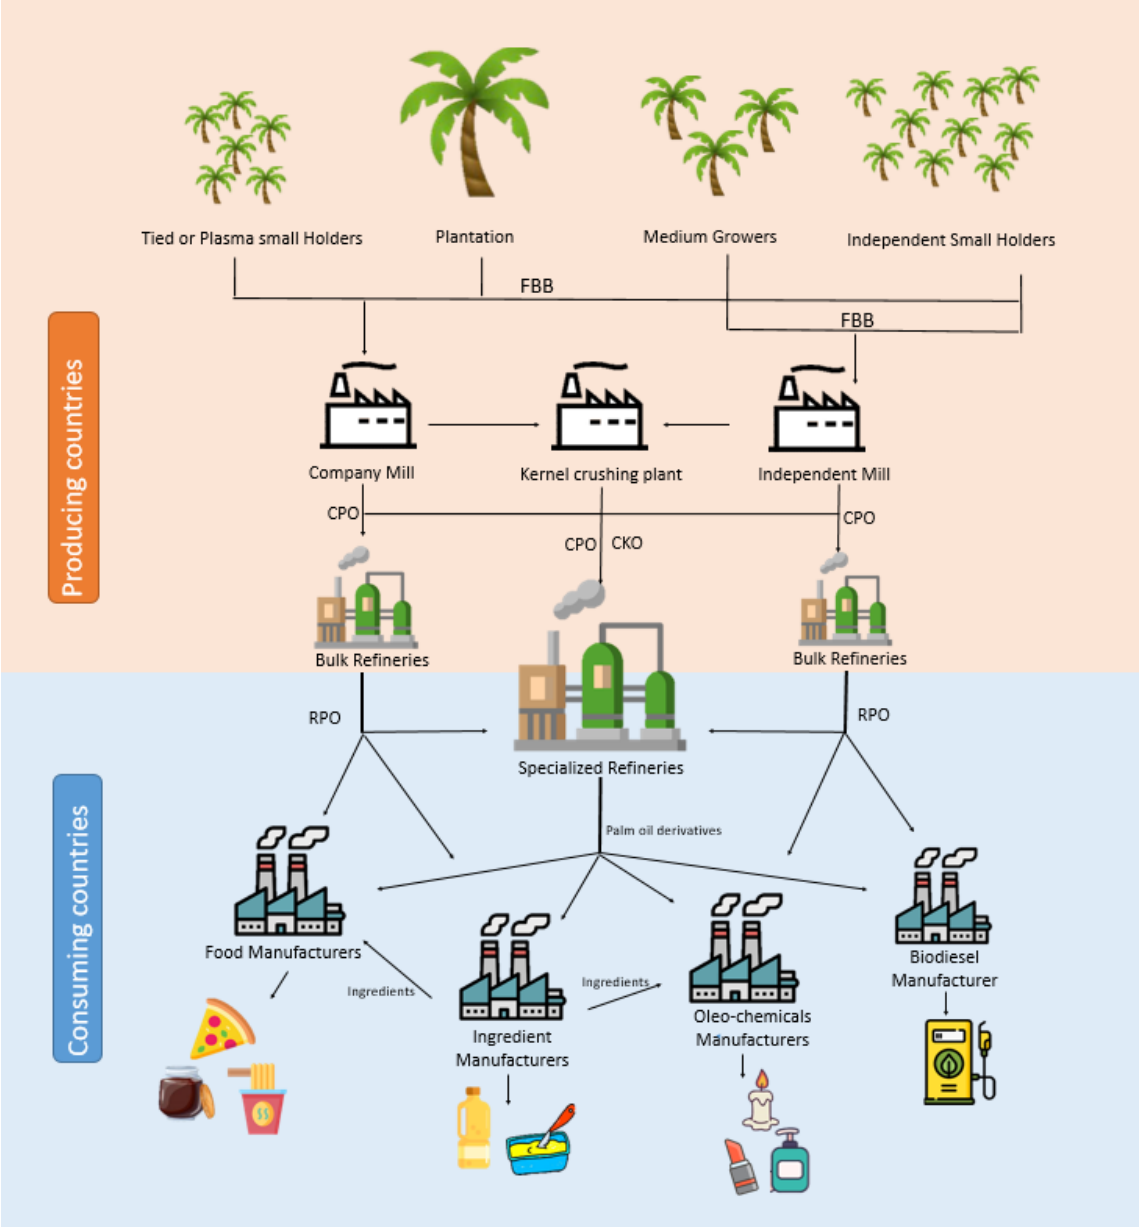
Producing countries

Tied or Plasma small Holders

Plantation

Medium Growers

Independent Small Holders

FBB

FBB

Company Mill

Kernel crushing plant

Independent Mill

CPO

CPO

CPO

CKO

Bulk Refineries

Bulk Refineries

Consuming countries

RPO

RPO

Specialized Refineries

Palm oil derivatives

Food Manufacturers

Ingredients

Ingredient Manufacturers

Ingredients

Oleo-chemicals Manufacturers

Biodiesel Manufacturer